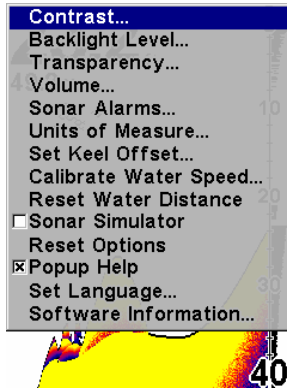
Contrast...
Backlight Level...
Transparency...
Volume...
Sonar Alarms...
Units of Measure...
Set Keel Offset...
Calibrate Water Speed...
Reset Water Distance
☐Sonar Simulator
Reset Options
☒Popup Help
Set Language...
Software Information...

10
20
30
40